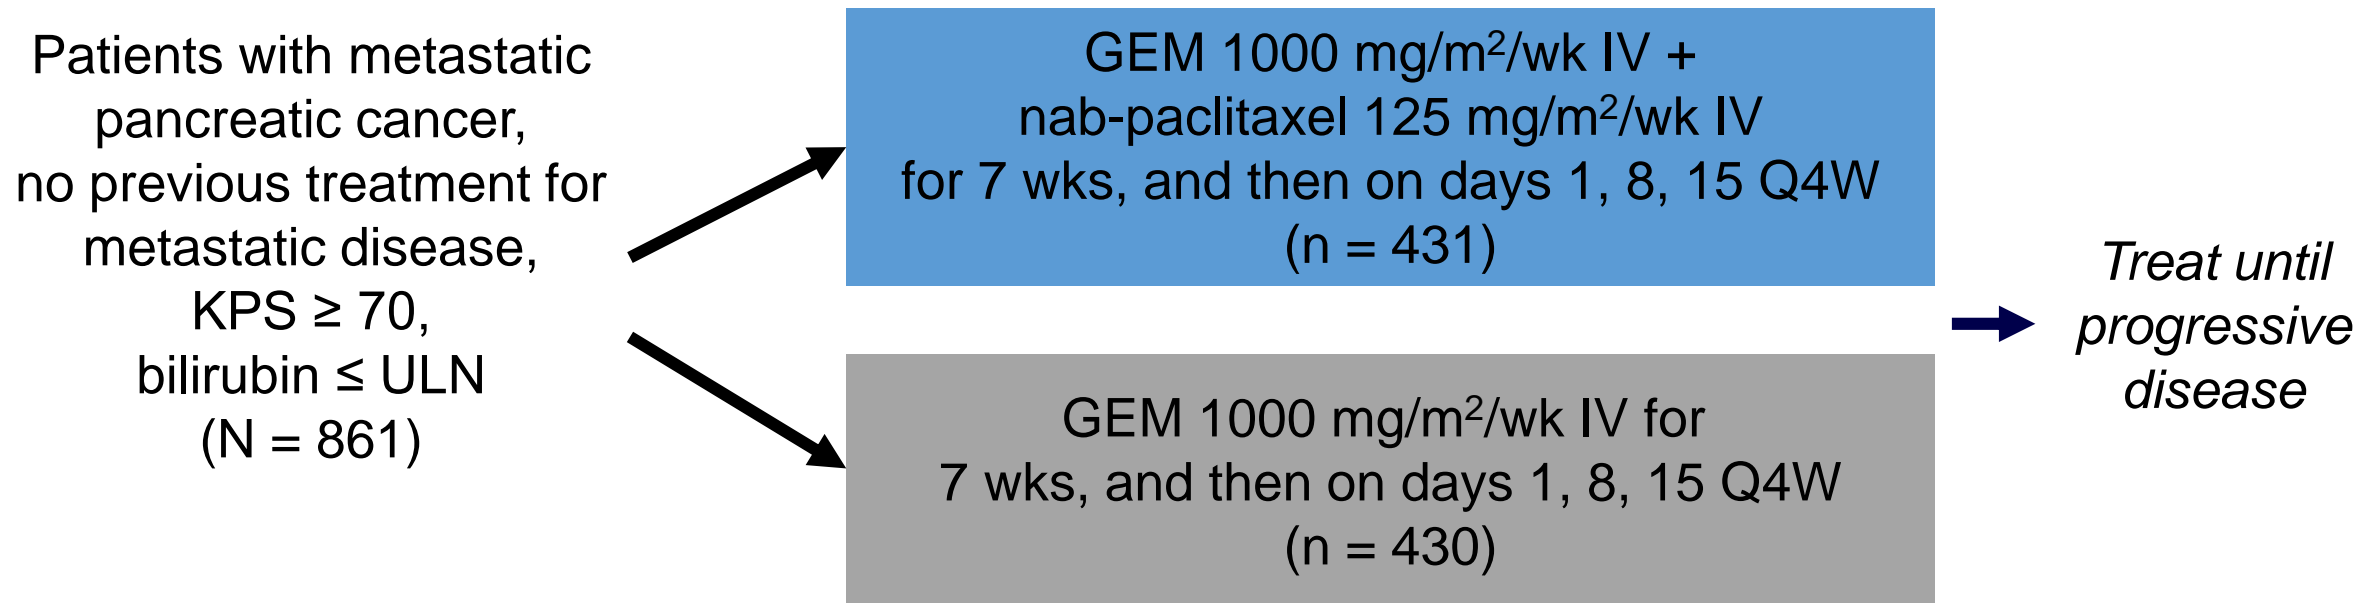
Patients with metastatic pancreatic cancer, no previous treatment for metastatic disease, KPS ≥ 70, bilirubin ≤ ULN (N = 861)

GEM 1000 mg/m$^2$/wk IV + nab-paclitaxel 125 mg/m$^2$/wk IV for 7 wks, and then on days 1, 8, 15 Q4W (n = 431)

GEM 1000 mg/m$^2$/wk IV for 7 wks, and then on days 1, 8, 15 Q4W (n = 430)

Treat until progressive disease